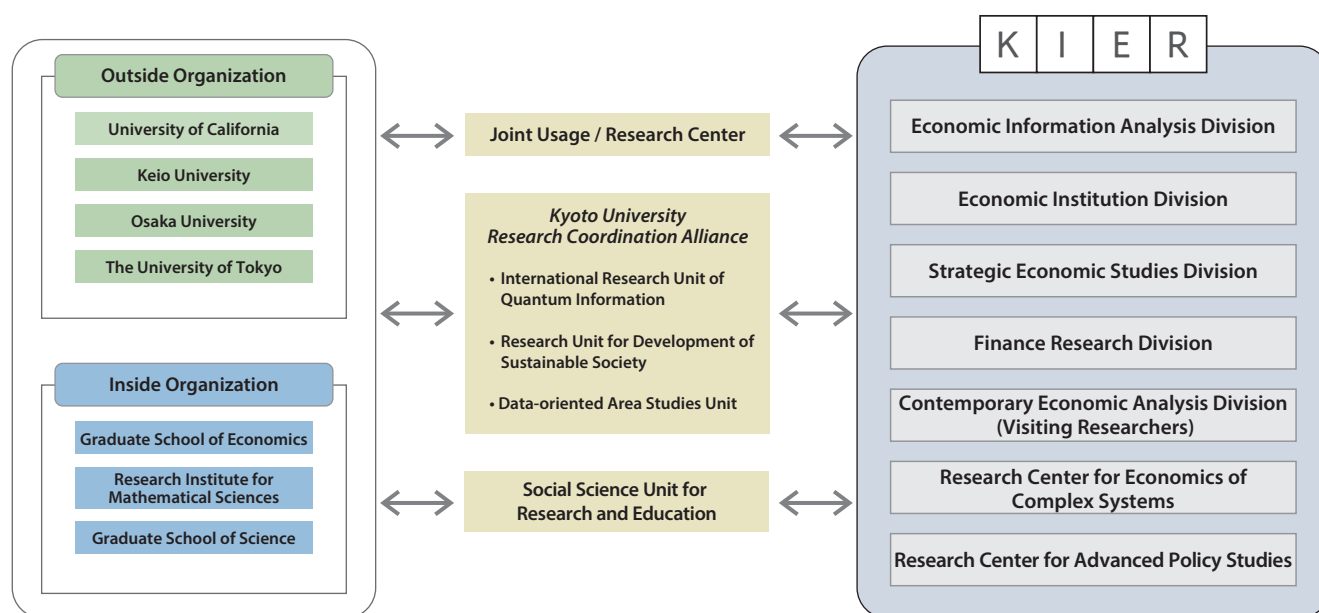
Outside Organization

University of California

Keio University

Osaka University

The University of Tokyo

Inside Organization

Graduate School of Economics

Research Institute for Mathematical Sciences

Graduate School of Science

Joint Usage / Research Center

Kyoto University Research Coordination Alliance

• International Research Unit of Quantum Information

• Research Unit for Development of Sustainable Society

• Data-oriented Area Studies Unit

Social Science Unit for Research and Education

K I E R

Economic Information Analysis Division

Economic Institution Division

Strategic Economic Studies Division

Finance Research Division

Contemporary Economic Analysis Division (Visiting Researchers)

Research Center for Economics of Complex Systems

Research Center for Advanced Policy Studies